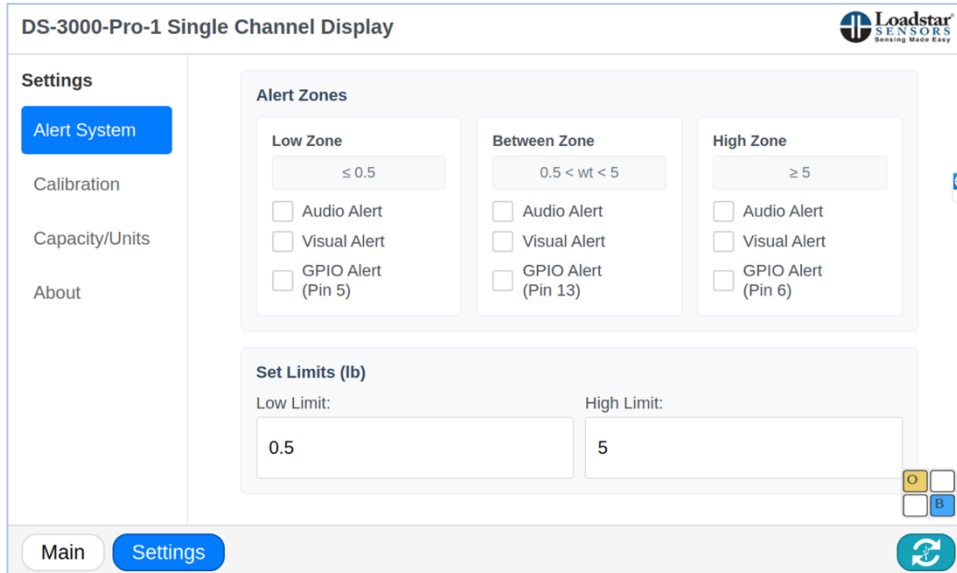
DS-3000-Pro-1 Single Channel Display

Loadstar SENSORS Sensing Made Easy

Settings

Alert System

Calibration

Capacity/Units

About

Alert Zones

Low Zone

≤ 0.5

Audio Alert

Visual Alert

GPIO Alert (Pin 5)

Between Zone

0.5 < wt < 5

Audio Alert

Visual Alert

GPIO Alert (Pin 13)

High Zone

≥ 5

Audio Alert

Visual Alert

GPIO Alert (Pin 6)

Set Limits (lb)

Low Limit:

0.5

High Limit:

5

O

B

Main

Settings